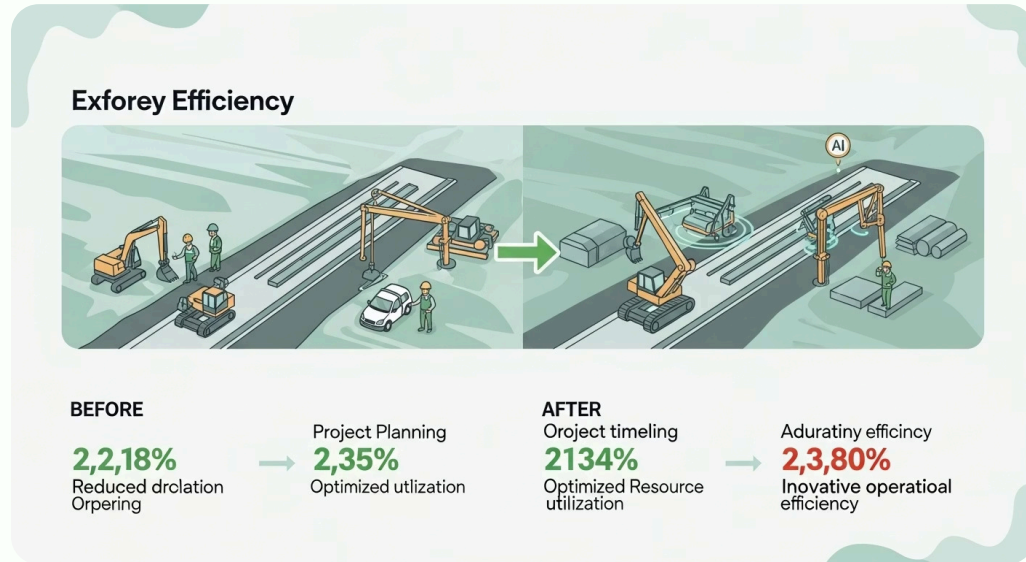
Exforey Efficiency

AI

BEFORE

2,2,18%

Reduced drclation Orpering

Project Planning

2,35%

Optimized utlization

AFTER

Oroject timeling

2134%

Optimized Resource utilization

Aduratiny efficincy

2,3,80%

Inovative operatioal efficiency